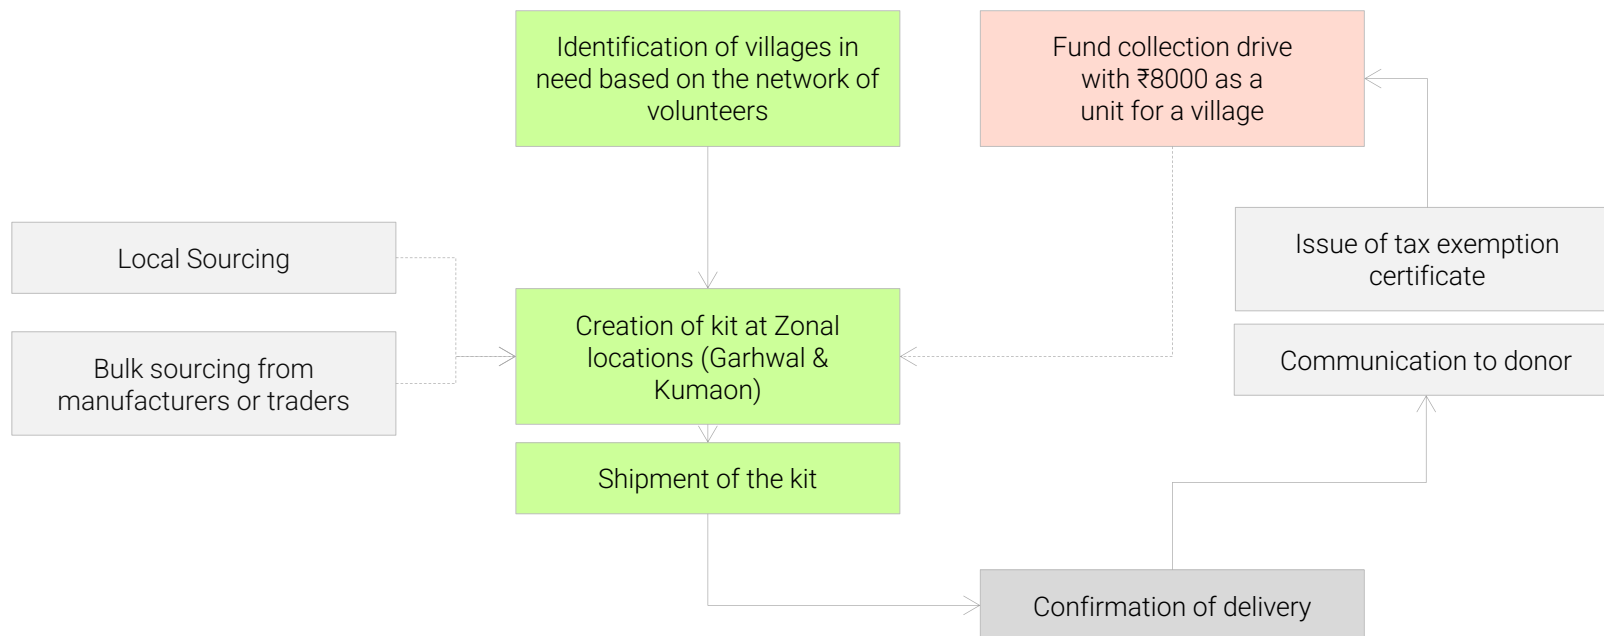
Identification of villages in need based on the network of volunteers

Fund collection drive with ₹8000 as a unit for a village

Local Sourcing

Bulk sourcing from manufacturers or traders

Creation of kit at Zonal locations (Garhwal & Kumaon)

Shipment of the kit

Issue of tax exemption certificate

Communication to donor

Confirmation of delivery